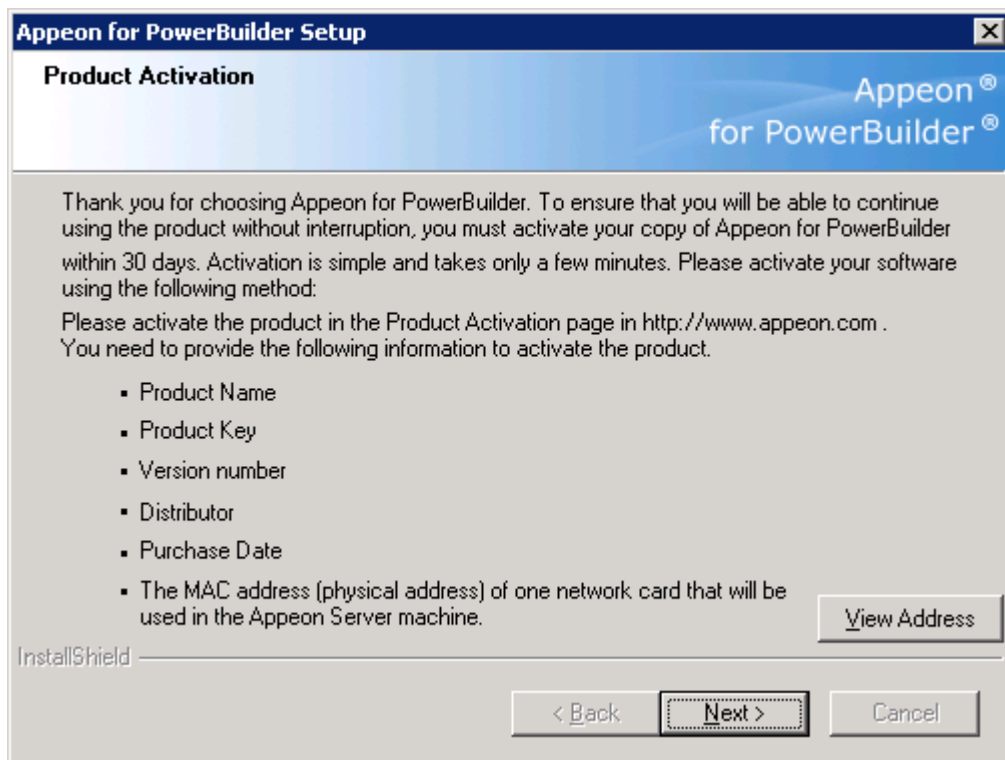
Appeon for PowerBuilder Setup

Product Activation

Appeon®
for PowerBuilder®

Thank you for choosing Appeon for PowerBuilder. To ensure that you will be able to continue using the product without interruption, you must activate your copy of Appeon for PowerBuilder within 30 days. Activation is simple and takes only a few minutes. Please activate your software using the following method:

Please activate the product in the Product Activation page in http://www.appeon.com . You need to provide the following information to activate the product.

- Product Name
- Product Key
- Version number
- Distributor
- Purchase Date
- The MAC address (physical address) of one network card that will be used in the Appeon Server machine.

View Address

InstallShield

< Back

Next >

Cancel